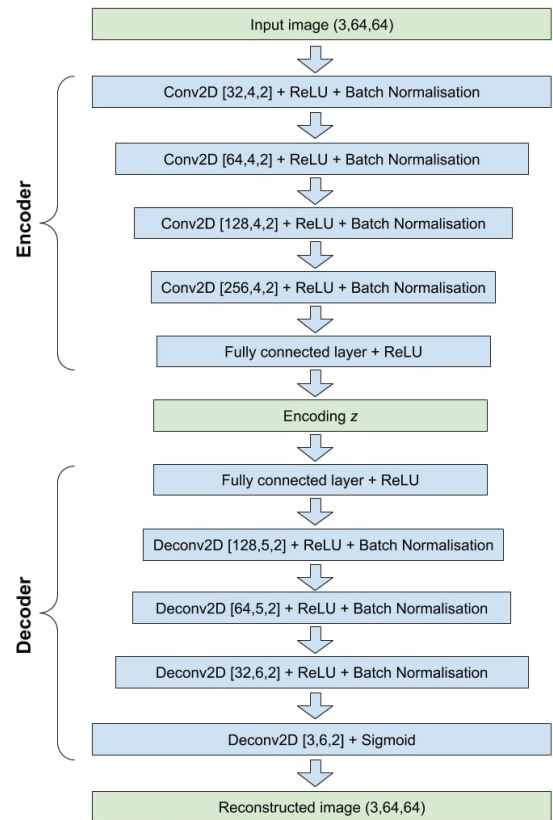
Input image (3,64,64)

Encoder

Conv2D [32,4,2] + ReLU + Batch Normalisation

Conv2D [64,4,2] + ReLU + Batch Normalisation

Conv2D [128,4,2] + ReLU + Batch Normalisation

Conv2D [256,4,2] + ReLU + Batch Normalisation

Fully connected layer + ReLU

Encoding $z$

Decoder

Fully connected layer + ReLU

Deconv2D [128,5,2] + ReLU + Batch Normalisation

Deconv2D [64,5,2] + ReLU + Batch Normalisation

Deconv2D [32,6,2] + ReLU + Batch Normalisation

Deconv2D [3,6,2] + Sigmoid

Reconstructed image (3,64,64)